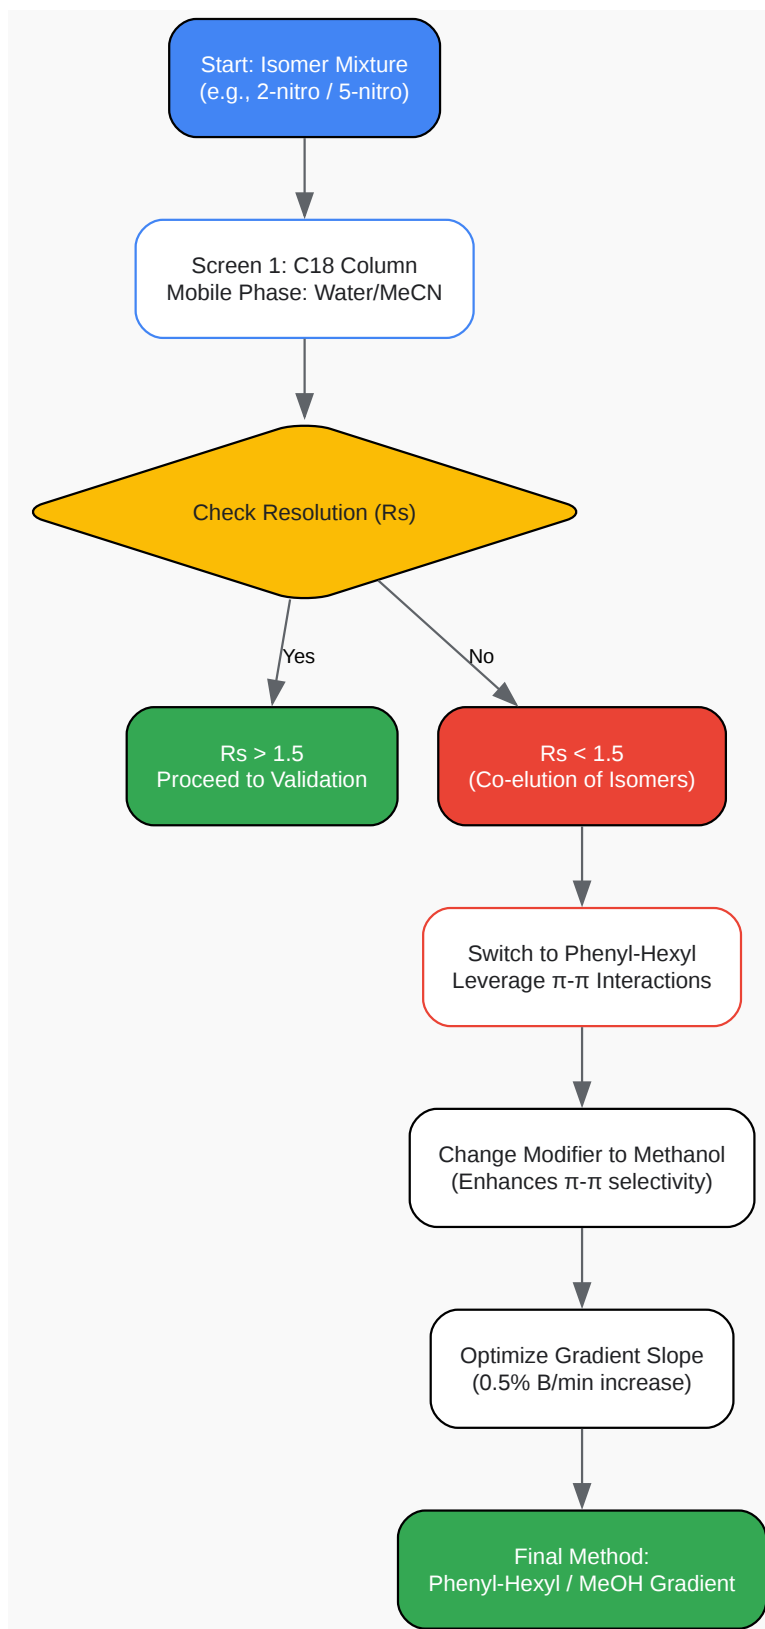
Start: Isomer Mixture
(e.g., 2-nitro / 5-nitro)

Screen 1: C18 Column
Mobile Phase: Water/MeCN

Check Resolution (Rs)

Yes

No

Rs > 1.5
Proceed to Validation

Rs < 1.5
(Co-elution of Isomers)

Switch to Phenyl-Hexyl
Leverage π-π Interactions

Change Modifier to Methanol
(Enhances π-π selectivity)

Optimize Gradient Slope
(0.5% B/min increase)

Final Method:
Phenyl-Hexyl / MeOH Gradient